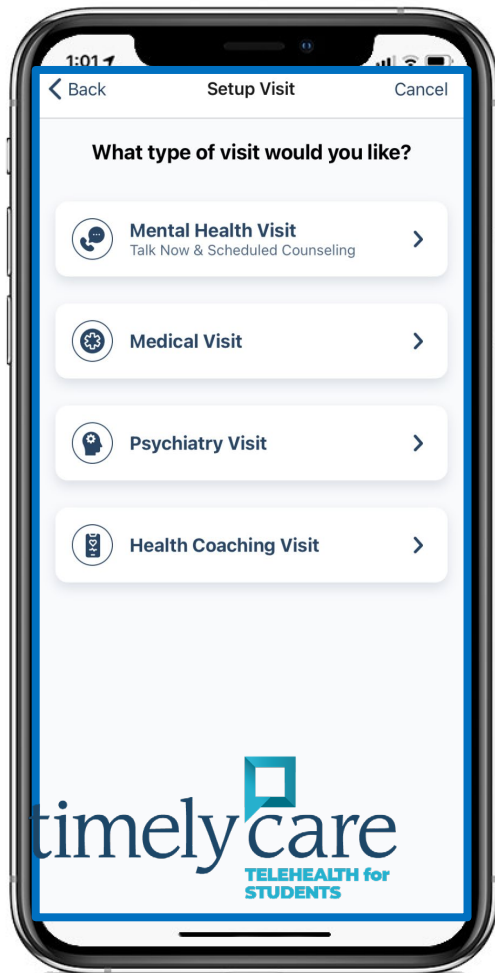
1:01

Back
Setup Visit
Cancel

What type of visit would you like?

Mental Health Visit
Talk Now & Scheduled Counseling

Medical Visit

Psychiatry Visit

Health Coaching Visit

timelycare
TELEHEALTH for STUDENTS